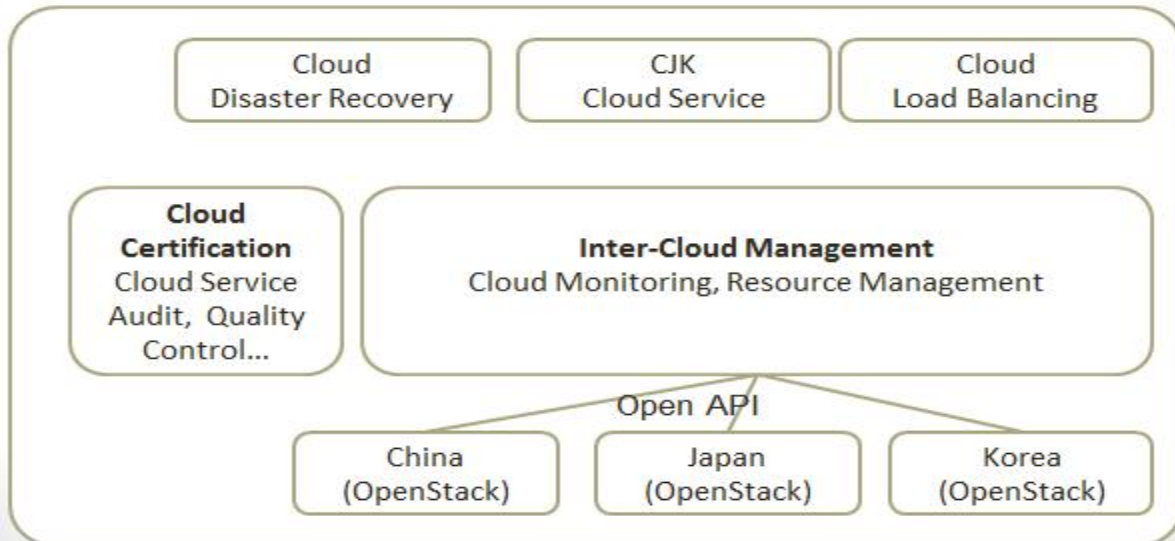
Cloud
Disaster Recovery

CJK
Cloud Service

Cloud
Load Balancing

**Cloud Certification**
Cloud Service Audit, Quality Control...

**Inter-Cloud Management**
Cloud Monitoring, Resource Management

Open API

China
(OpenStack)

Japan
(OpenStack)

Korea
(OpenStack)